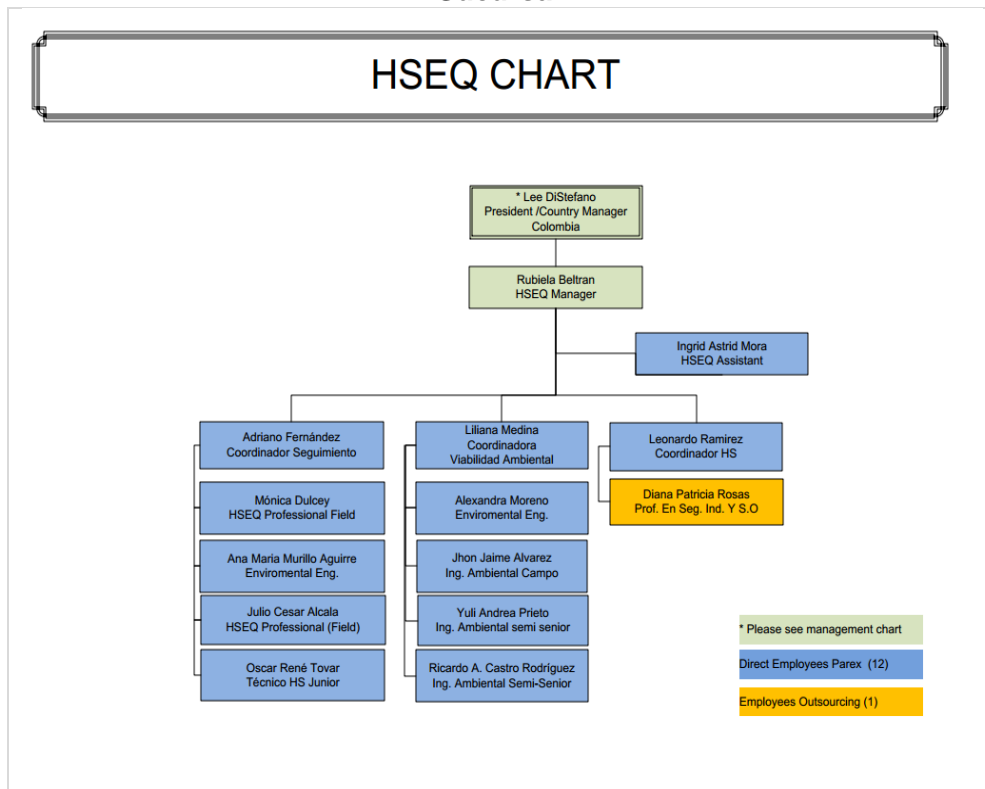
HSEQ CHART

* Lee DiStefano
President /Country Manager
Colombia

Rubiela Beltran
HSEQ Manager

Ingrid Astrid Mora
HSEQ Assistant

Adriano Fernández
Coordinador Seguimiento

Mónica Dulcey
HSEQ Professional Field

Ana Maria Murillo Aguirre
Enviromental Eng.

Julio Cesar Alcala
HSEQ Professional (Field)

Oscar René Tovar
Técnico HS Junior

Liliana Medina
Coordinadora
Viabilidad Ambiental

Alexandra Moreno
Enviromental Eng.

Jhon Jaime Alvarez
Ing. Ambiental Campo

Yuli Andrea Prieto
Ing. Ambiental semi senior

Ricardo A. Castro Rodríguez
Ing. Ambiental Semi-Senior

Leonardo Ramirez
Coordinador HS

Diana Patricia Rosas
Prof. En Seg. Ind. Y S.O

* Please see management chart

Direct Employees Parex (12)

Employees Outsourcing (1)